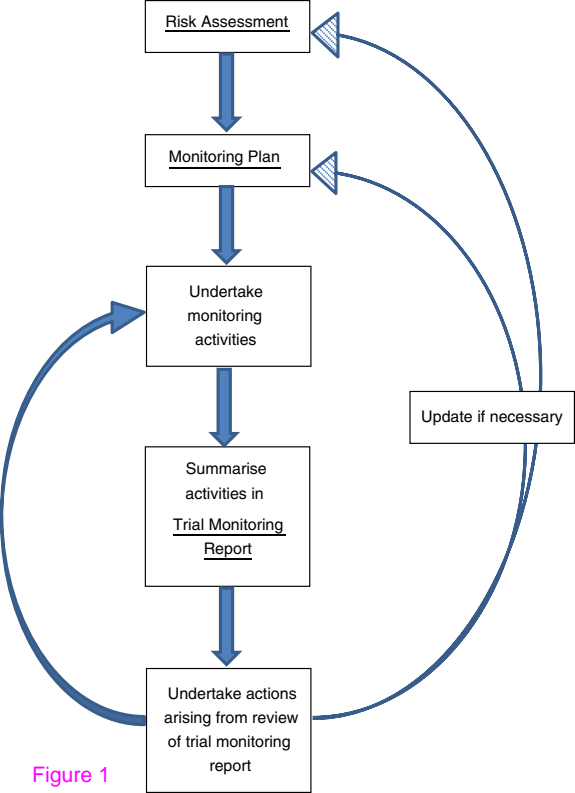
Risk Assessment

Monitoring Plan

Undertake monitoring activities

Summarise activities in Trial Monitoring Report

Undertake actions arising from review of trial monitoring report

Update if necessary

Figure 1